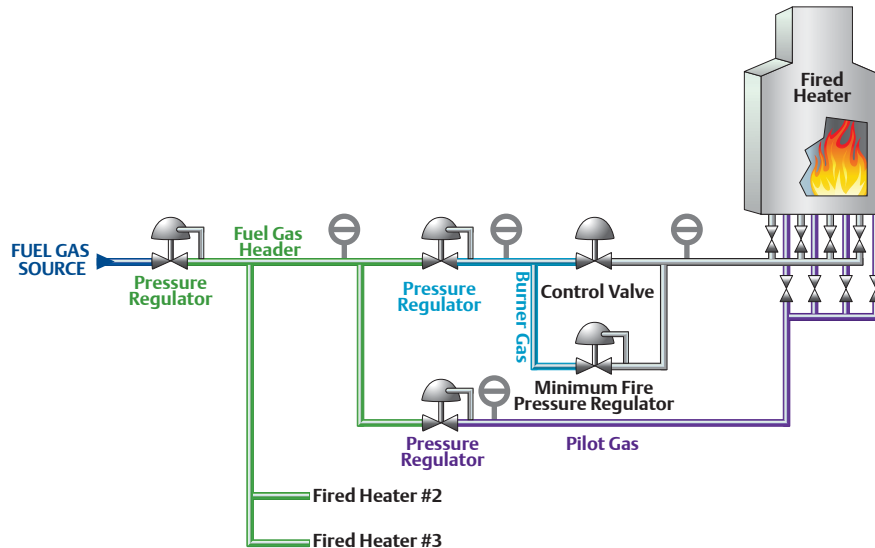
Fired Heater

FUEL GAS SOURCE

Pressure Regulator

Fuel Gas Header

Pressure Regulator

Burner Gas

Control Valve

Minimum Fire Pressure Regulator

Pressure Regulator

Pilot Gas

Fired Heater #2

Fired Heater #3